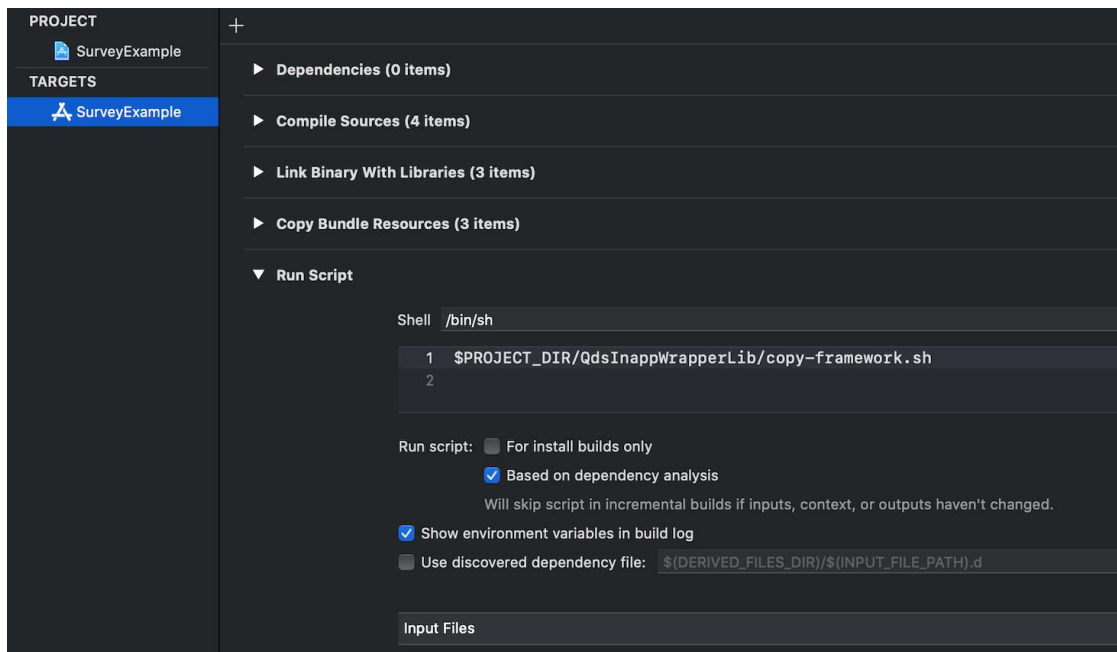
PROJECT
SurveyExample
TARGETS
SurveyExample

+

Dependencies (0 items)

Compile Sources (4 items)

Link Binary With Libraries (3 items)

Copy Bundle Resources (3 items)

Run Script

Shell /bin/sh

1 $PROJECT_DIR/QdsInappWrapperLib/copy-framework.sh
2

Run script: For install builds only

Based on dependency analysis

Will skip script in incremental builds if inputs, context, or outputs haven't changed.

Show environment variables in build log

Use discovered dependency file: $(DERIVED_FILES_DIR)/$(INPUT_FILE_PATH).d

Input Files